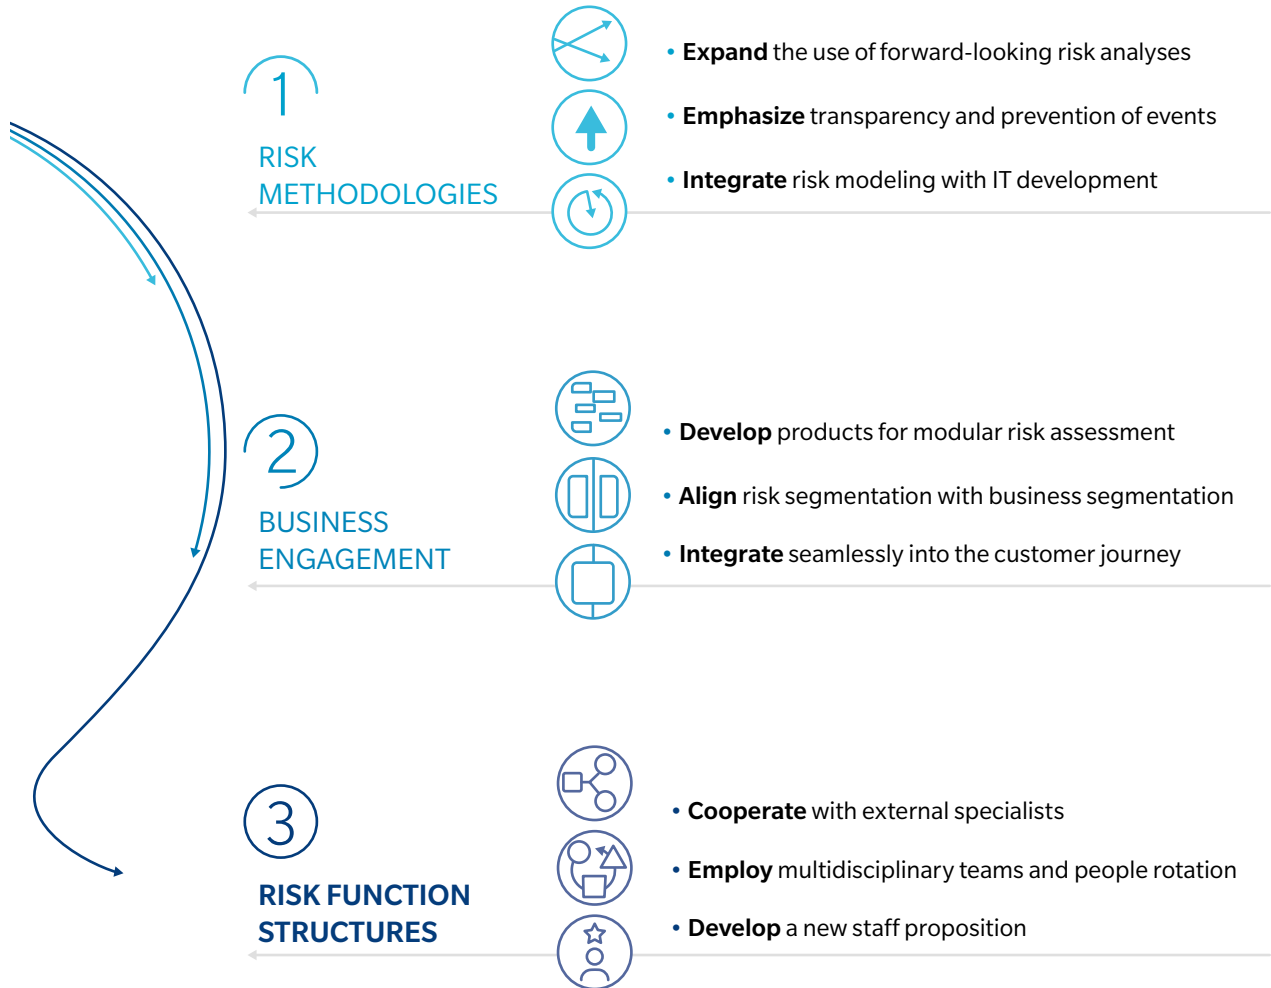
1

RISK METHODOLOGIES

• **Expand** the use of forward-looking risk analyses

• **Emphasize** transparency and prevention of events

• **Integrate** risk modeling with IT development

2

BUSINESS ENGAGEMENT

• **Develop** products for modular risk assessment

• **Align** risk segmentation with business segmentation

• **Integrate** seamlessly into the customer journey

3

RISK FUNCTION STRUCTURES

• **Cooperate** with external specialists

• **Employ** multidisciplinary teams and people rotation

• **Develop** a new staff proposition